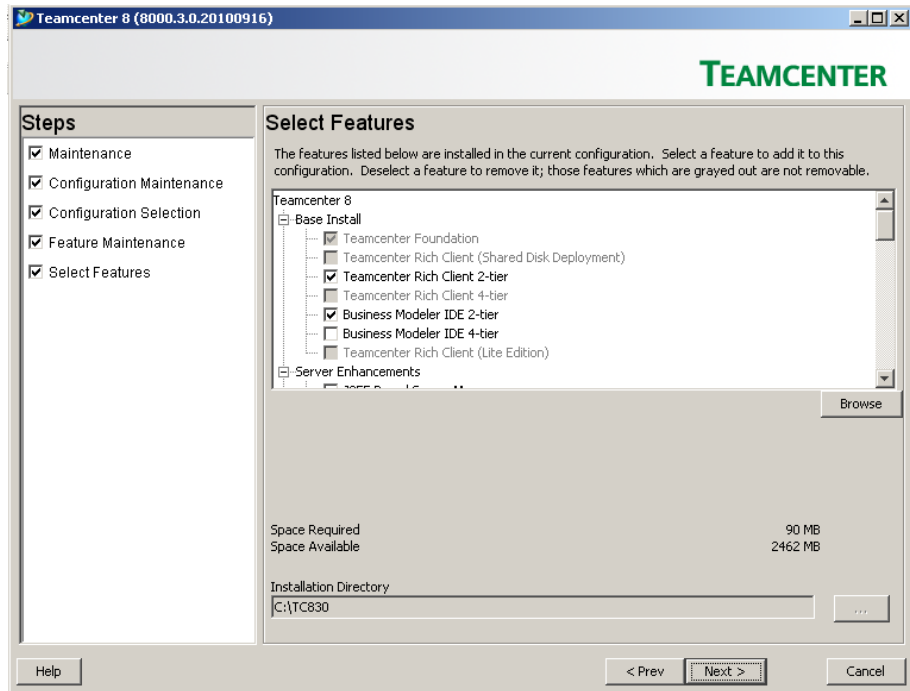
Teamcenter 8 (8000.3.0.20100916)

TEAMCENTER

Steps

Maintenance

Configuration Maintenance

Configuration Selection

Feature Maintenance

Select Features

Select Features

The features listed below are installed in the current configuration. Select a feature to add it to this configuration. Deselect a feature to remove it; those features which are grayed out are not removable.

Teamcenter 8
Base Install
Teamcenter Foundation
Teamcenter Rich Client (Shared Disk Deployment)
Teamcenter Rich Client 2-tier
Teamcenter Rich Client 4-tier
Business Modeler IDE 2-tier
Business Modeler IDE 4-tier
Teamcenter Rich Client (Lite Edition)
Server Enhancements
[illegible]

Browse

Space Required 90 MB
Space Available 2462 MB

Installation Directory
C:\TC830

...

Help

< Prev

Next >

Cancel